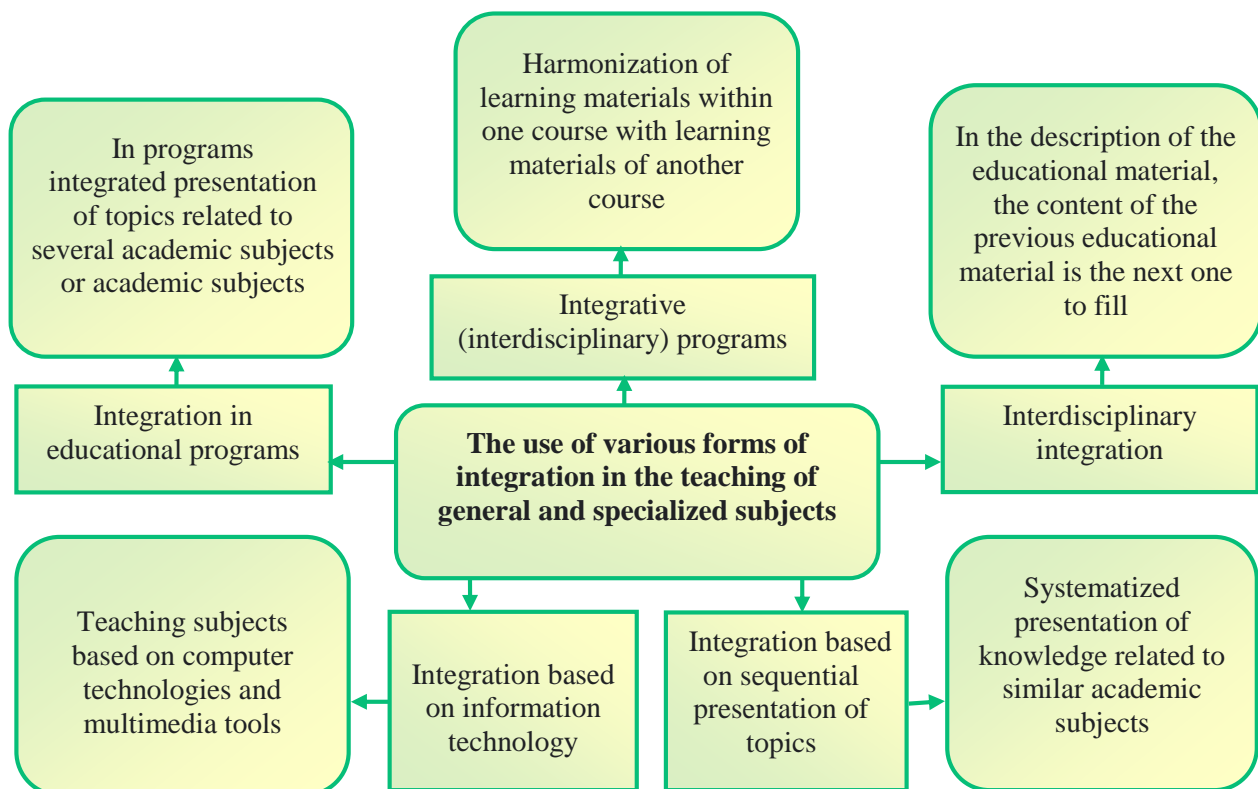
Harmonization of learning materials within one course with learning materials of another course

In programs integrated presentation of topics related to several academic subjects or academic subjects

In the description of the educational material, the content of the previous educational material is the next one to fill

Integrative (interdisciplinary) programs

Integration in educational programs

The use of various forms of integration in the teaching of general and specialized subjects

Interdisciplinary integration

Teaching subjects based on computer technologies and multimedia tools

Integration based on information technology

Integration based on sequential presentation of topics

Systematized presentation of knowledge related to similar academic subjects